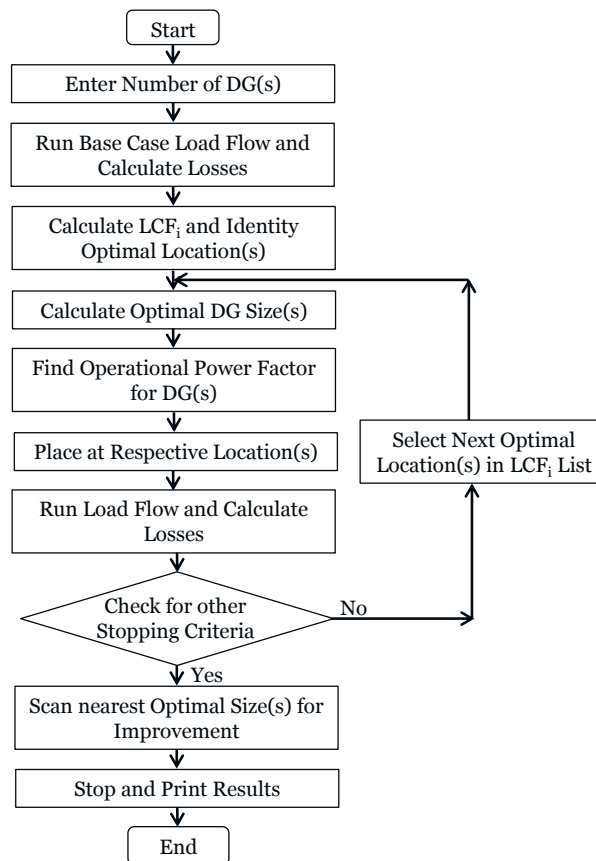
Start

Enter Number of DG(s)

Run Base Case Load Flow and Calculate Losses

Calculate LCF$_i$ and Identity Optimal Location(s)

Calculate Optimal DG Size(s)

Find Operational Power Factor for DG(s)

Place at Respective Location(s)

Run Load Flow and Calculate Losses

Check for other Stopping Criteria

No

Select Next Optimal Location(s) in LCF$_i$ List

Yes

Scan nearest Optimal Size(s) for Improvement

Stop and Print Results

End